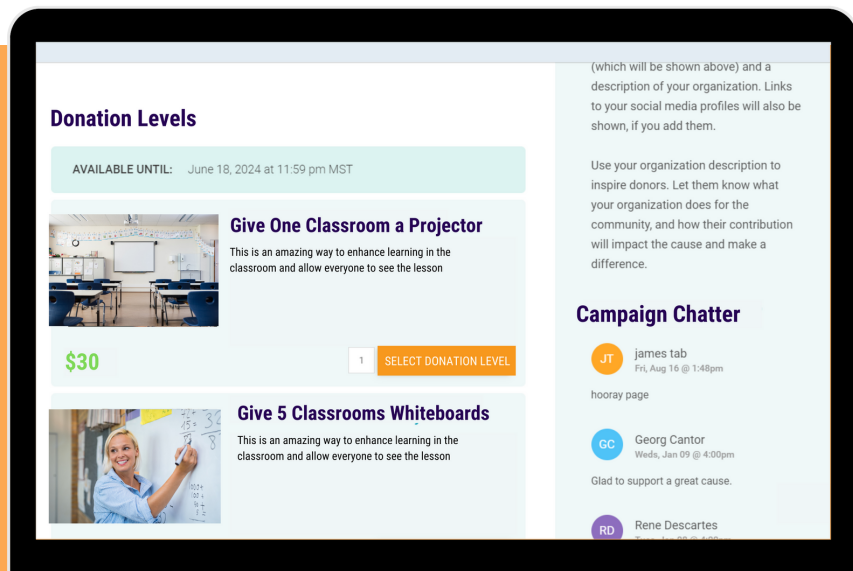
Donation Levels

AVAILABLE UNTIL: June 18, 2024 at 11:59 pm MST

Give One Classroom a Projector

This is an amazing way to enhance learning in the classroom and allow everyone to see the lesson

$30

1

SELECT DONATION LEVEL

Give 5 Classrooms Whiteboards

This is an amazing way to enhance learning in the classroom and allow everyone to see the lesson

(which will be shown above) and a description of your organization. Links to your social media profiles will also be shown, if you add them.

Use your organization description to inspire donors. Let them know what your organization does for the community, and how their contribution will impact the cause and make a difference.

Campaign Chatter

JT james tab
Fri, Aug 16 @ 1:48pm

hooray page

GC Georg Cantor
Weds, Jan 09 @ 4:00pm

Glad to support a great cause.

RD Rene Descartes
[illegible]